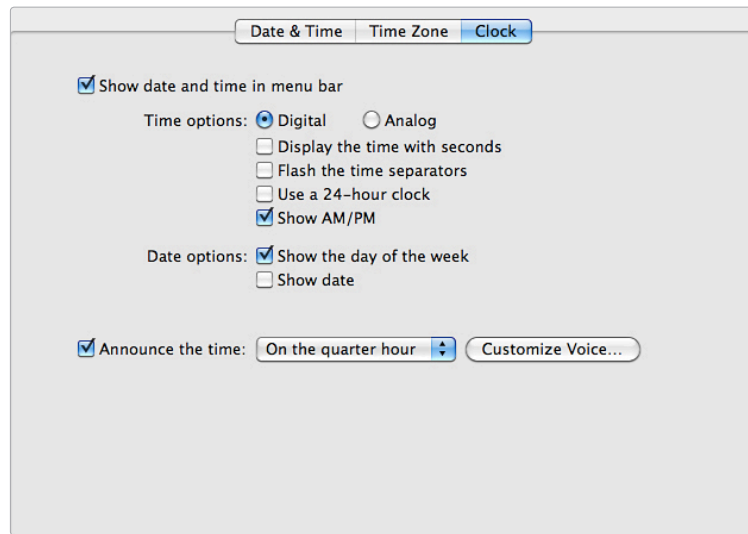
Date & Time Time Zone Clock

Show date and time in menu bar

Time options: Digital Analog
Display the time with seconds
Flash the time separators
Use a 24-hour clock
Show AM/PM

Date options: Show the day of the week
Show date

Announce the time: On the quarter hour Customize Voice...